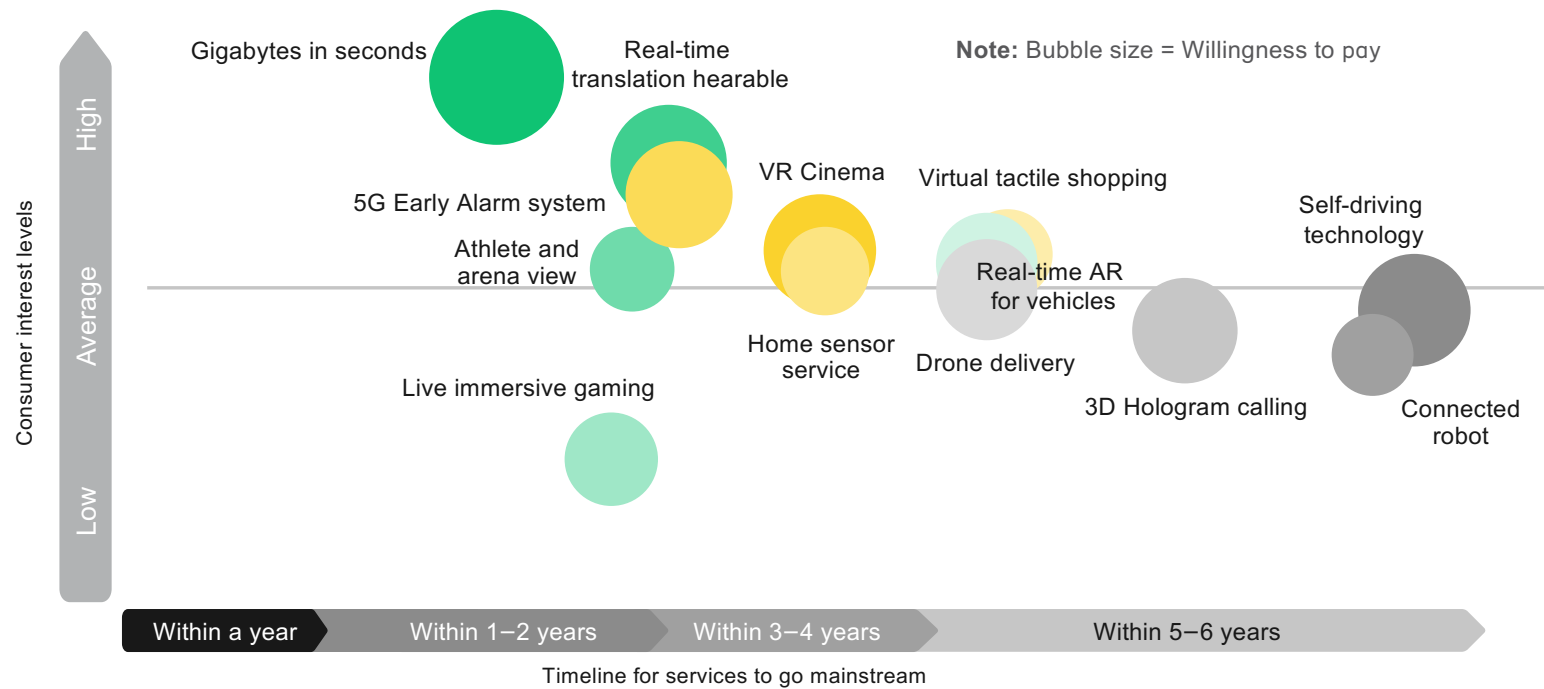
Note: Bubble size = Willingness to pay

Consumer interest levels

High

Average

Low

Gigabytes in seconds

Real-time translation hearable

5G Early Alarm system

Athlete and arena view

VR Cinema

Virtual tactile shopping

Real-time AR for vehicles

Home sensor service

Drone delivery

Self-driving technology

3D Hologram calling

Connected robot

Live immersive gaming

Within a year

Within 1–2 years

Within 3–4 years

Within 5–6 years

Timeline for services to go mainstream